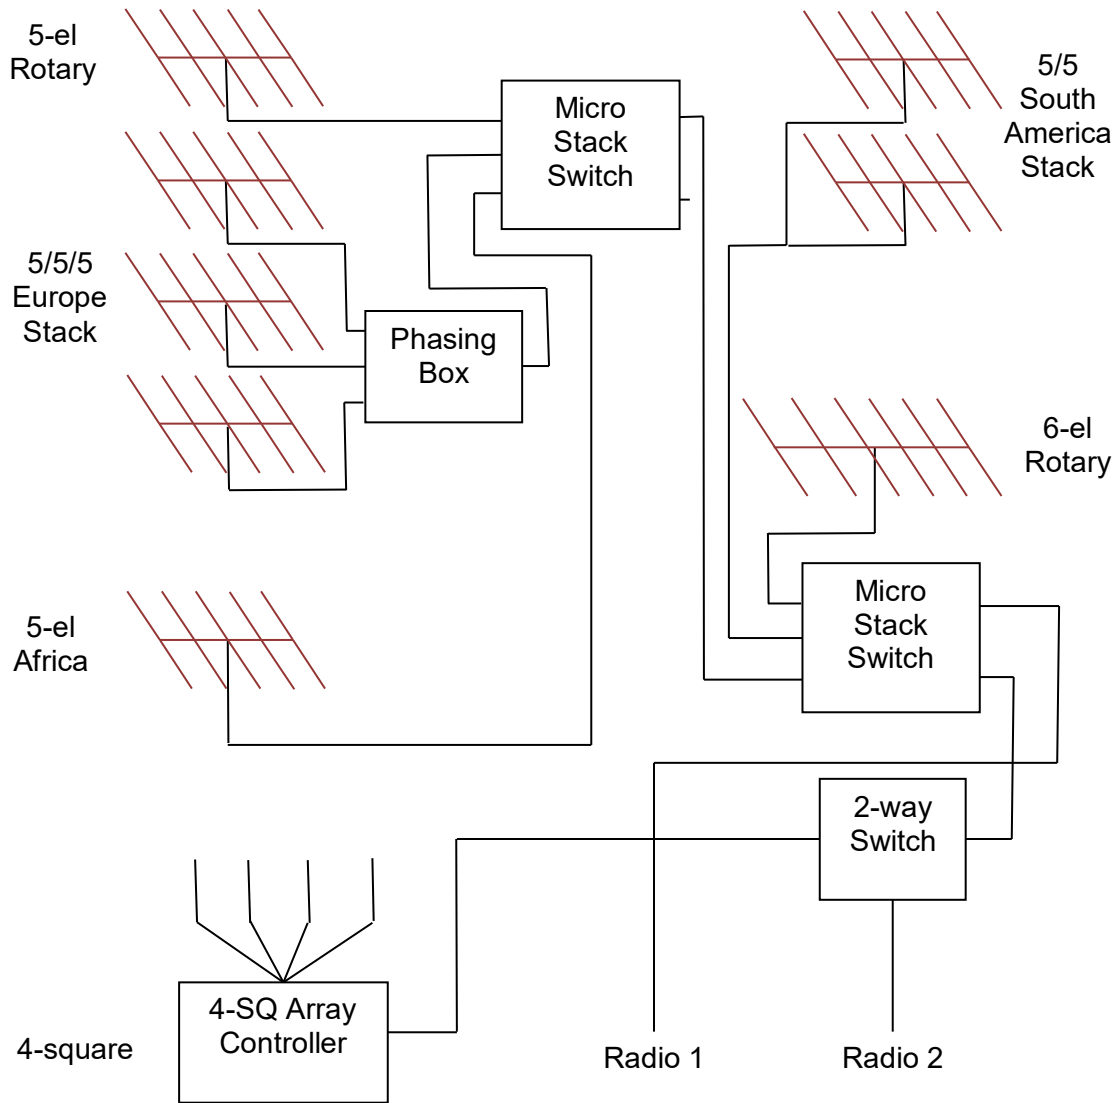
5-el Rotary

Micro Stack Switch

5/5 South America Stack

5/5/5 Europe Stack

Phasing Box

6-el Rotary

5-el Africa

Micro Stack Switch

2-way Switch

4-SQ Array Controller

4-square

Radio 1

Radio 2